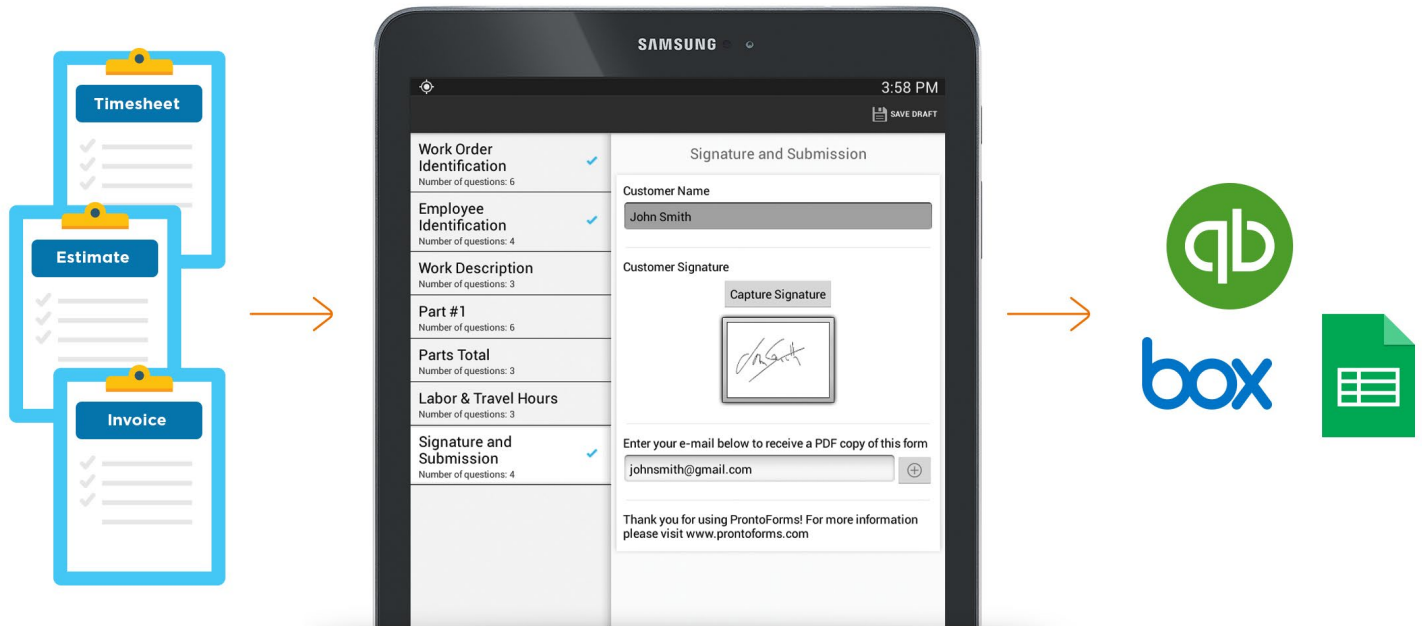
Timesheet

Estimate

Invoice

SAMSUNG

3:58 PM

SAVE DRAFT

Work Order Identification
Number of questions: 6

Employee Identification
Number of questions: 4

Work Description
Number of questions: 3

Part #1
Number of questions: 6

Parts Total
Number of questions: 3

Labor & Travel Hours
Number of questions: 3

Signature and Submission
Number of questions: 4

Signature and Submission

Customer Name

John Smith

Customer Signature

Capture Signature

Enter your e-mail below to receive a PDF copy of this form

johnsmith@gmail.com

Thank you for using ProntoForms! For more information please visit www.prontoforms.com

box